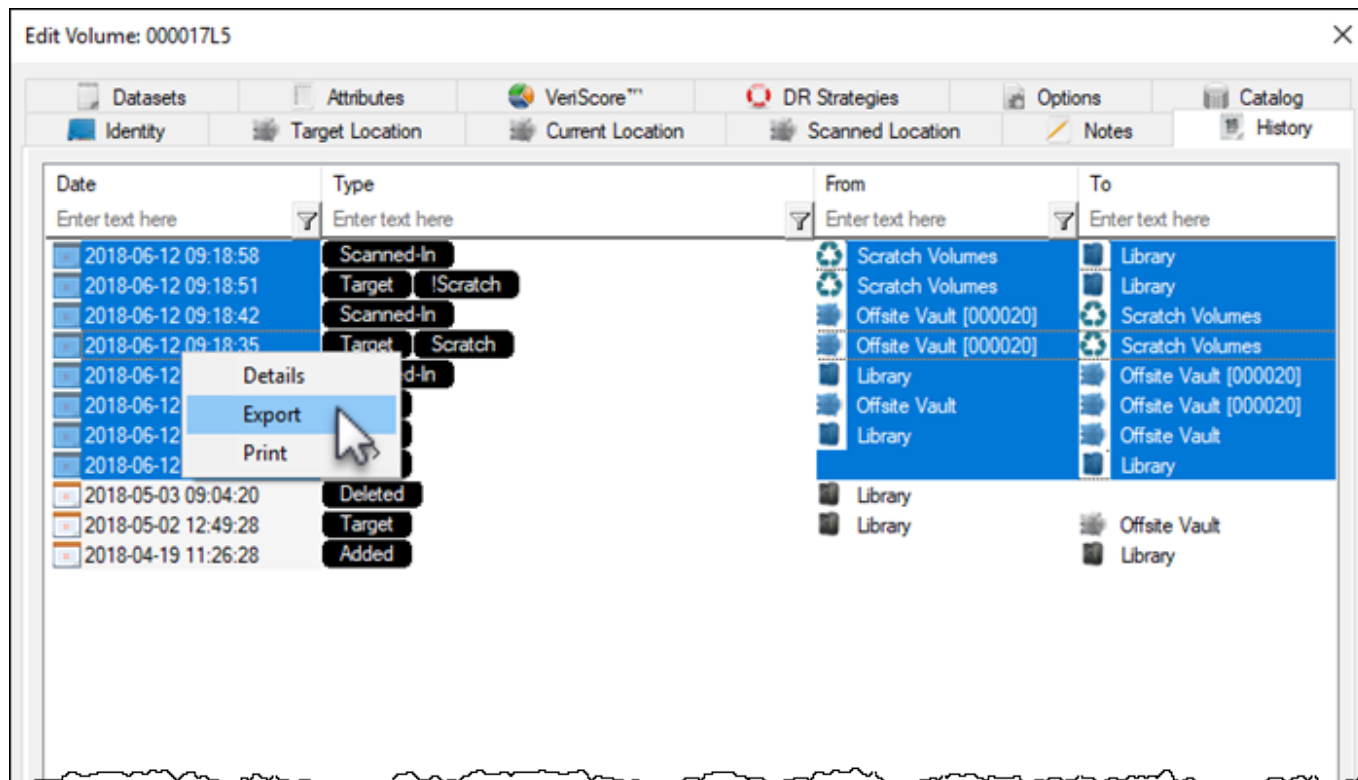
Edit Volume: 000017L5

Datasets | Attributes | VeriScore™ | DR Strategies | Options | Catalog
Identity | Target Location | Current Location | Scanned Location | Notes | History

| Date | Type | From | To |
|---|---|---|---|
| Enter text here | Enter text here | Enter text here | Enter text here |
| 2018-06-12 09:18:58 | Scanned-In | Scratch Volumes | Library |
| 2018-06-12 09:18:51 | Target !Scratch | Scratch Volumes | Library |
| 2018-06-12 09:18:42 | Scanned-In | Offsite Vault [000020] | Scratch Volumes |
| 2018-06-12 09:18:35 | Target Scratch | Offsite Vault [000020] | Scratch Volumes |
| 2018-06-12 | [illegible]d-In | Library | Offsite Vault [000020] |
| 2018-06-12 | | Offsite Vault | Offsite Vault [000020] |
| 2018-06-12 | | Library | Offsite Vault |
| 2018-06-12 | | | Library |
| 2018-05-03 09:04:20 | Deleted | Library | |
| 2018-05-02 12:49:28 | Target | Library | Offsite Vault |
| 2018-04-19 11:26:28 | Added | | Library |

Details
Export
Print